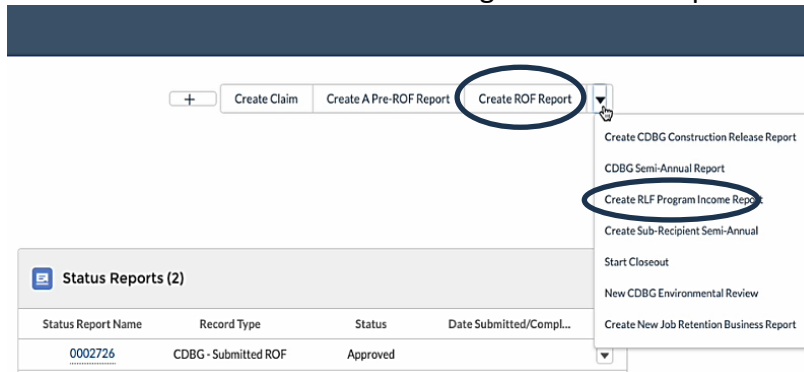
+ Create Claim Create A Pre-ROF Report Create ROF Report

Create CDBG Construction Release Report
CDBG Semi-Annual Report
Create RLF Program Income Report
Create Sub-Recipient Semi-Annual
Start Closeout
New CDBG Environmental Review
Create New Job Retention Business Report

Status Reports (2)

| Status Report Name | Record Type | Status | Date Submitted/Compl... |
|---|---|---|---|
| 0002726 | CDBG - Submitted ROF | Approved | |